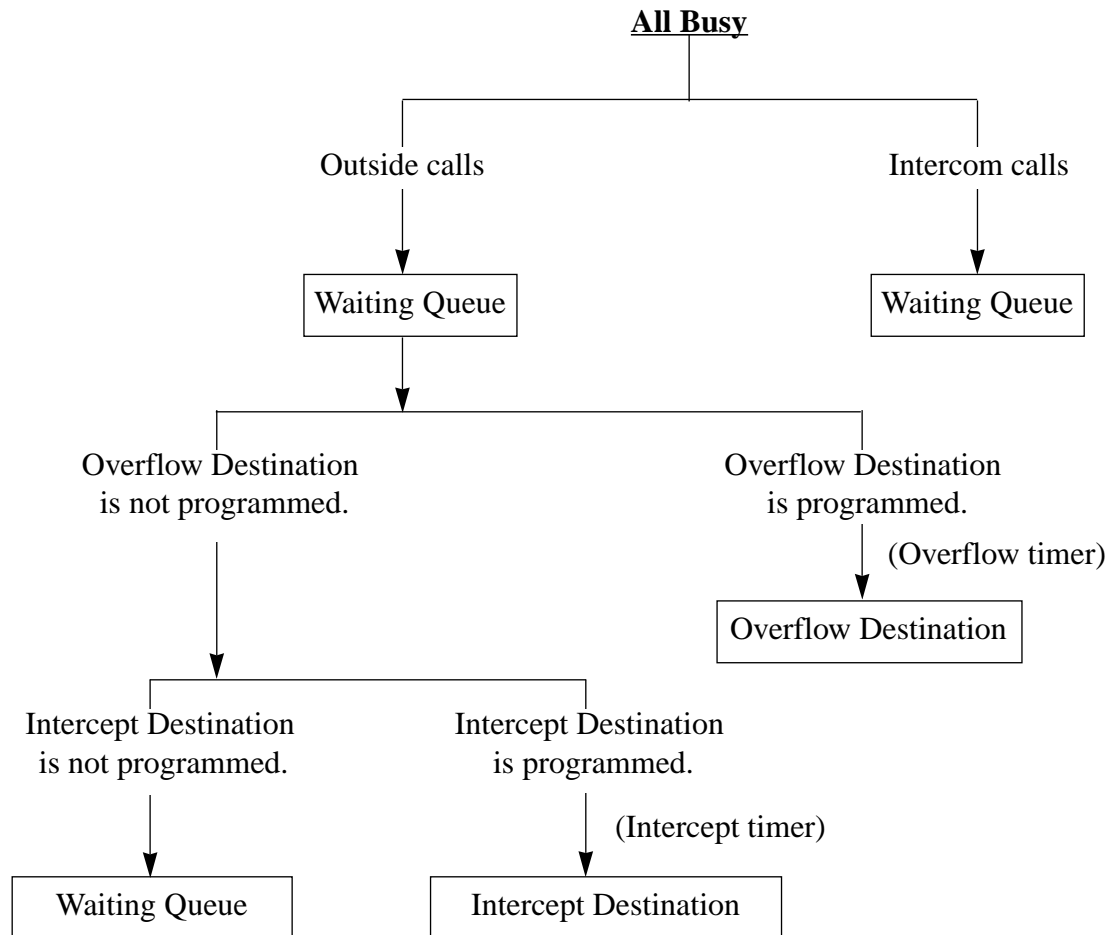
**All Busy**

Outside calls

Intercom calls

Waiting Queue

Waiting Queue

Overflow Destination is not programmed.

Overflow Destination is programmed.

(Overflow timer)

Overflow Destination

Intercept Destination is not programmed.

Intercept Destination is programmed.

(Intercept timer)

Waiting Queue

Intercept Destination